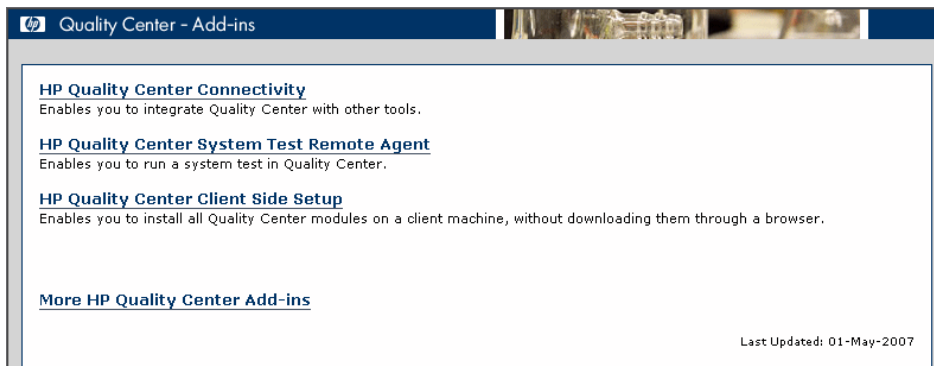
Quality Center - Add-ins

HP Quality Center Connectivity
Enables you to integrate Quality Center with other tools.

HP Quality Center System Test Remote Agent
Enables you to run a system test in Quality Center.

HP Quality Center Client Side Setup
Enables you to install all Quality Center modules on a client machine, without downloading them through a browser.

More HP Quality Center Add-ins

Last Updated: 01-May-2007